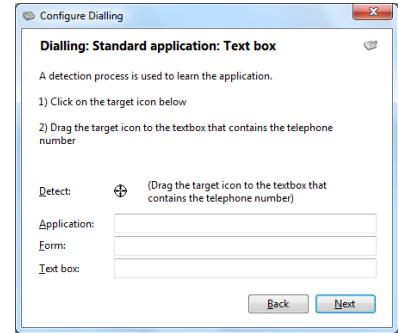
Configure Dialling

Dialling: Standard application: Text box

A detection process is used to learn the application.

1) Click on the target icon below

2) Drag the target icon to the textbox that contains the telephone number

Detect: (Drag the target icon to the textbox that contains the telephone number)

Application:

Form:

Text box:

Back Next